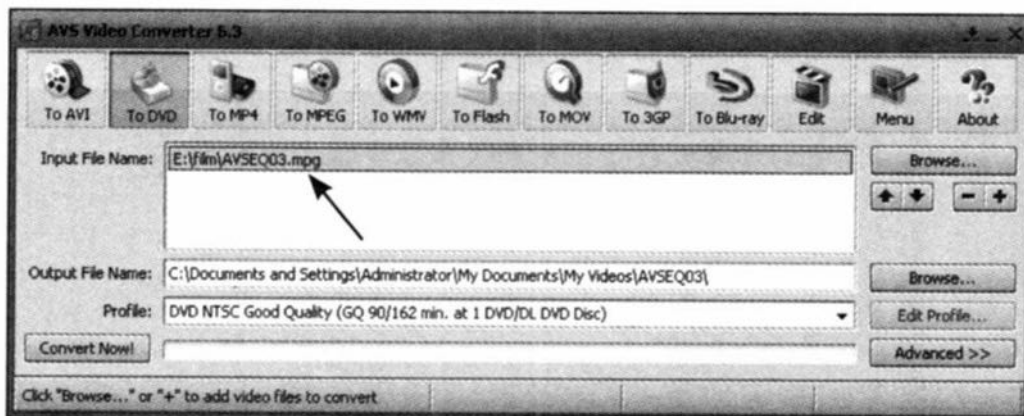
AVS Video Converter 6.3

To AVI To DVD To MP4 To MPEG To WMV To Flash To MOV To 3GP To Blu-ray Edit Menu About

Input File Name: E:\film\AVSEQ03.mpg

Browse...

Output File Name: C:\Documents and Settings\Administrator\My Documents\My Videos\AVSEQ03\

Browse...

Profile: DVD NTSC Good Quality (GQ 90/162 min. at 1 DVD/DL DVD Disc)

Edit Profile...

Convert Now!

Advanced >>

Click "Browse..." or "+" to add video files to convert